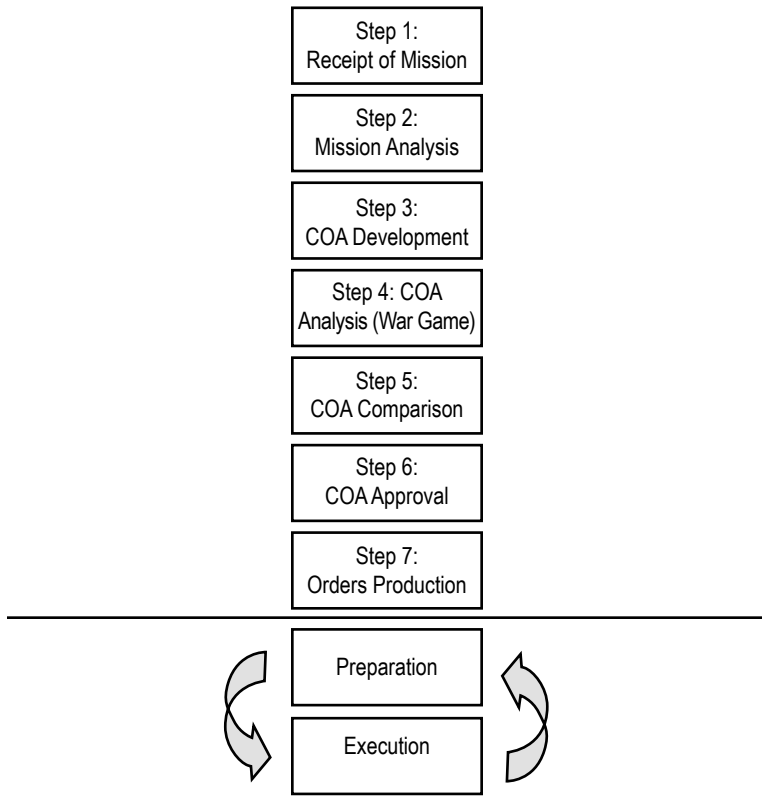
Step 1:
Receipt of Mission

Step 2:
Mission Analysis

Step 3:
COA Development

Step 4: COA
Analysis (War Game)

Step 5:
COA Comparison

Step 6:
COA Approval

Step 7:
Orders Production

Preparation

Execution